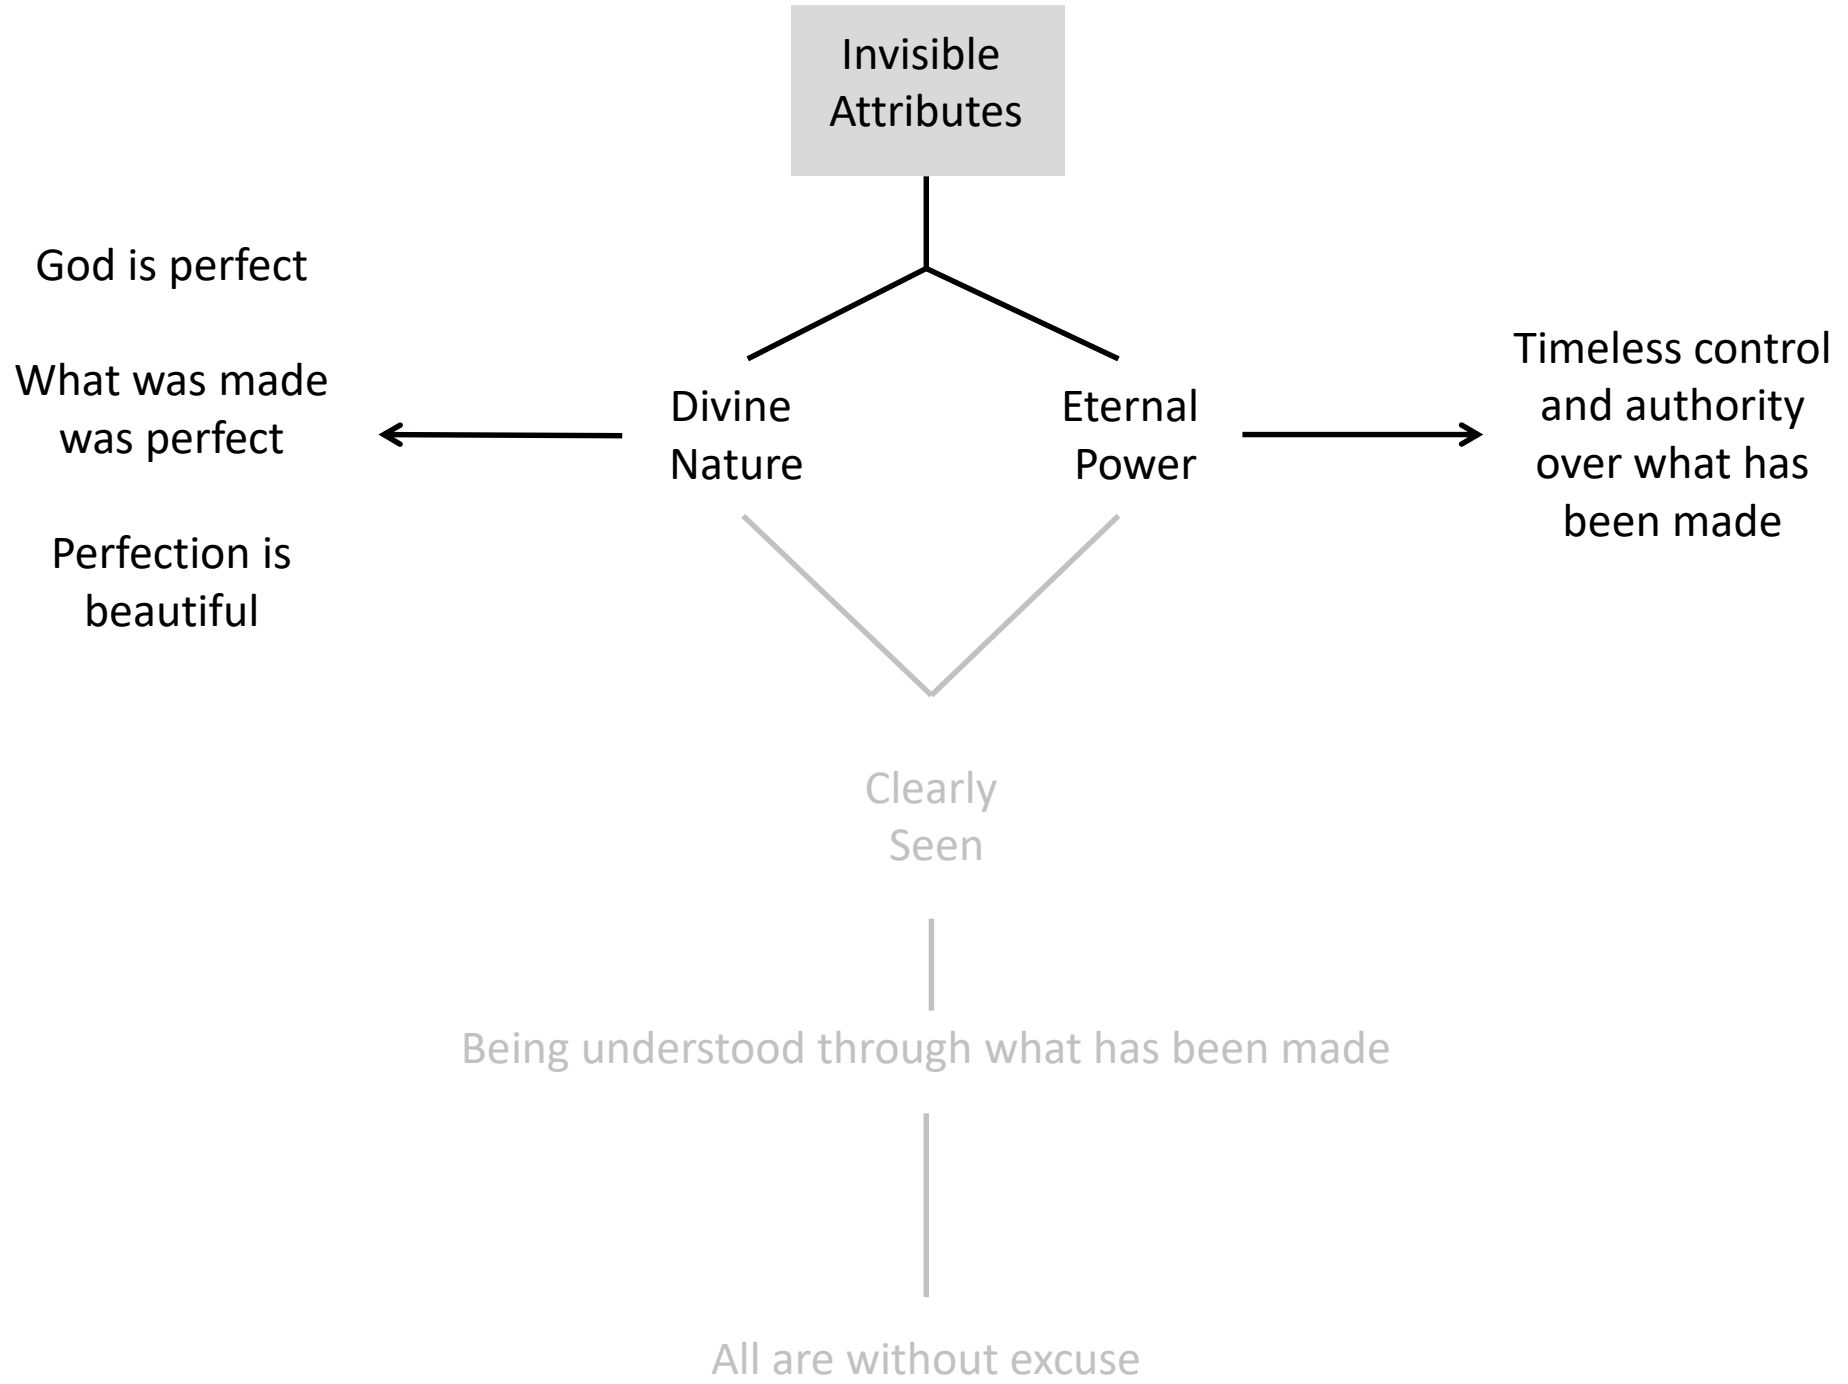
Invisible Attributes

God is perfect

What was made was perfect

Perfection is beautiful

Divine Nature

Eternal Power

Timeless control and authority over what has been made

Clearly Seen

Being understood through what has been made

All are without excuse